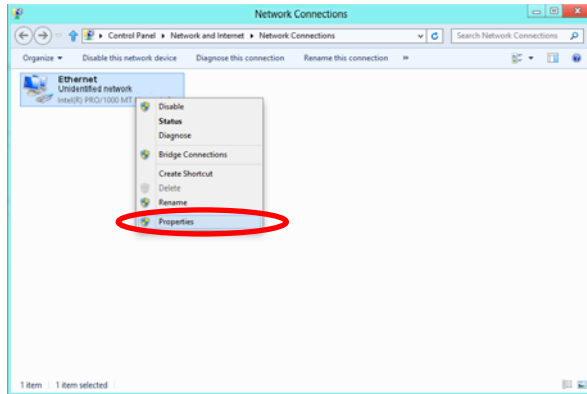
Network Connections

Control Panel ▸ Network and Internet ▸ Network Connections

Search Network Connections

Organize ▾ Disable this network device Diagnose this connection Rename this connection »

Ethernet
Unidentified network
Intel(R) PRO/1000 MT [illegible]

Disable
Status
Diagnose
Bridge Connections
Create Shortcut
Delete
Rename
Properties

1 item 1 item selected